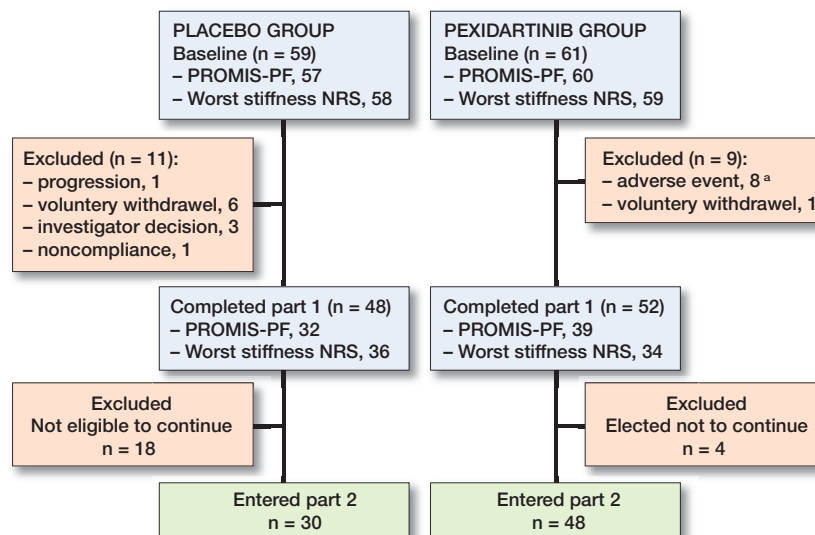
PLACEBO GROUP
Baseline (n = 59)
– PROMIS-PF, 57
– Worst stiffness NRS, 58

PEXIDARTINIB GROUP
Baseline (n = 61)
– PROMIS-PF, 60
– Worst stiffness NRS, 59

Excluded (n = 11):
– progression, 1
– voluntery withdrawel, 6
– investigator decision, 3
– noncompliance, 1

Excluded (n = 9):
– adverse event, 8 $^{a}$
– voluntery withdrawel, 1

Completed part 1 (n = 48)
– PROMIS-PF, 32
– Worst stiffness NRS, 36

Completed part 1 (n = 52)
– PROMIS-PF, 39
– Worst stiffness NRS, 34

Excluded
Not eligible to continue
n = 18

Excluded
Elected not to continue
n = 4

Entered part 2
n = 30

Entered part 2
n = 48